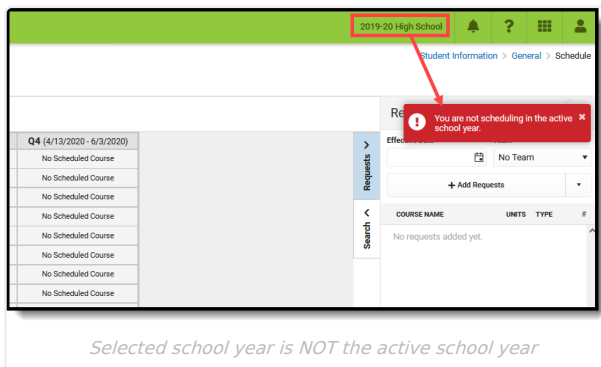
2019-20 High School

Student Information > General > Schedule

Q4 (4/13/2020 - 6/3/2020)

No Scheduled Course
No Scheduled Course
No Scheduled Course
No Scheduled Course
No Scheduled Course
No Scheduled Course
No Scheduled Course
No Scheduled Course

Requests

Search

Re

You are not scheduling in the active school year.

Effective Date

No Team

+ Add Requests

COURSE NAME UNITS TYPE #

No requests added yet.

Selected school year is NOT the active school year